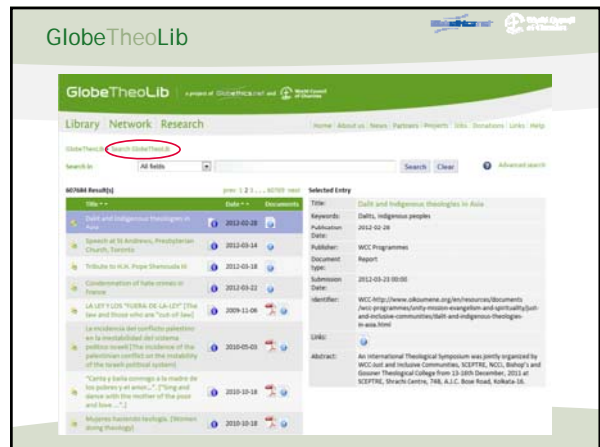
GlobeTheoLib

GlobeTheoLib a project of Globethics.net and World Council of Churches

Library | Network | Research

Home | About us | News | Partners | Projects | Jobs | Donations | Links | Help

GlobeTheoLib > Search GlobeTheoLib

Search in: All fields Search Clear Advanced search

607684 Result(s) prev 1 2 3 ... 60769 next

| Title | Date | Documents |
|---|---|---|
| Dalit and Indigenous theologies in Asia | 2012-02-28 | |
| Speech at St Andrews, Presbyterian Church, Toronto | 2012-03-14 | |
| Tribute to H.H. Pope Shenouda III | 2012-03-18 | |
| Condemnation of hate crimes in France | 2012-03-22 | |
| LA LEY Y LOS "FUERA-DE-LA-LEY" [The law and those who are "out-of-law] | 2009-11-06 | |
| La incidencia del conflicto palestino en la inestabilidad del sistema político israelí [The incidence of the palestinian conflict on the instability of the israeli political system] | 2010-05-03 | |
| "Canta y baila conmigo a la madre de los pobres y el amor..." ["Sing and dance with the mother of the poor and love..."] | 2010-10-18 | |
| Mujeres haciendo teología. [Women doing Theology] | 2010-10-18 | |

Selected Entry

| | |
|---|---|
| Title: | Dalit and Indigenous theologies in Asia |
| Keywords: | Dalits, indigenous peoples |
| Publication Date: | 2012-02-28 |
| Publisher: | WCC Programmes |
| Document type: | Report |
| Submission Date: | 2012-03-23 00:00 |
| Identifier: | WCC-http://www.oikoumene.org/en/resources/documents/wcc-programmes/unity-mission-evangelism-and-spirituality/just-and-inclusive-communities/dalit-and-indigenous-theologies-in-asia.html |
| Links: | |
| Abstract: | An International Theological Symposium was jointly organized by WCC-Just and Inclusive Communities, SCEPTRE, NCCI, Bishop's and Gossner Theological College from 13-16th December, 2011 at SCEPTRE, Shrachi Centre, 74B, A.J.C. Bose Road, Kolkata-16. |